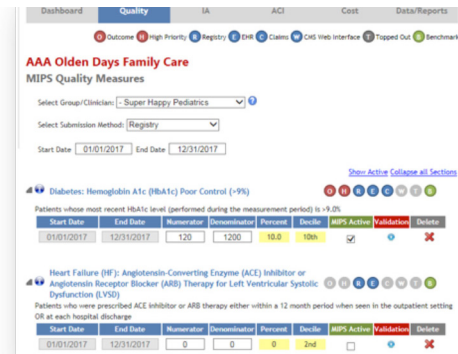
Dashboard Quality IA ACI Cost Data/Reports

O Outcome H High Priority R Registry E EHR C Claims W CMS Web Interface T Topped Out B Benchmark

AAA Olden Days Family Care

MIPS Quality Measures

Select Group/Clinician: - Super Happy Pediatrics

Select Submission Method: Registry

Start Date 01/01/2017 End Date 12/31/2017

Show Active Collapse all Sections

Diabetes: Hemoglobin A1c (HbA1c) Poor Control (>9%) O H R E C W T B

Patients whose most recent HbA1c level (performed during the measurement period) is >9.0%

| Start Date | End Date | Numerator | Denominator | Percent | Decile | MIPS Active | Validation | Delete |
|---|---|---|---|---|---|---|---|---|
| 01/01/2017 | 12/31/2017 | 120 | 1200 | 10.0 | 10th | ☑ | | ✖ |

Heart Failure (HF): Angiotensin-Converting Enzyme (ACE) Inhibitor or Angiotensin Receptor Blocker (ARB) Therapy for Left Ventricular Systolic Dysfunction (LVSD) O H R E C W T B

Patients who were prescribed ACE inhibitor or ARB therapy either within a 12 month period when seen in the outpatient setting OR at each hospital discharge

| Start Date | End Date | Numerator | Denominator | Percent | Decile | MIPS Active | Validation | Delete |
|---|---|---|---|---|---|---|---|---|
| 01/01/2017 | 12/31/2017 | 0 | 0 | 0 | 2nd | ☐ | | ✖ |